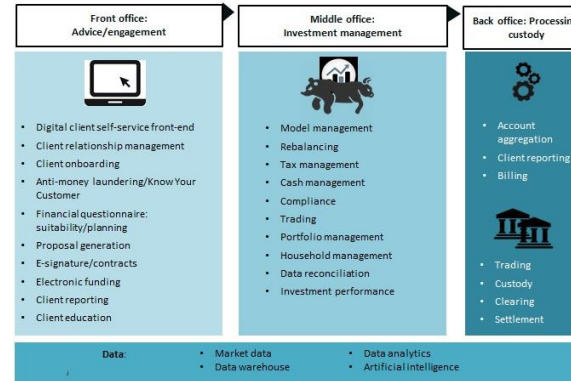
Front office:
Advice/engagement

Digital client self-service front-end
Client relationship management
Client onboarding
Anti-money laundering/Know Your Customer
Financial questionnaire: suitability/planning
Proposal generation
E-signature/contracts
Electronic funding
Client reporting
Client education

Middle office:
Investment management

Model management
Rebalancing
Tax management
Cash management
Compliance
Trading
Portfolio management
Household management
Data reconciliation
Investment performance

Back office: Processing
custody

Account aggregation
Client reporting
Billing

Trading
Custody
Clearing
Settlement

Data:
Market data
Data warehouse
Data analytics
Artificial intelligence